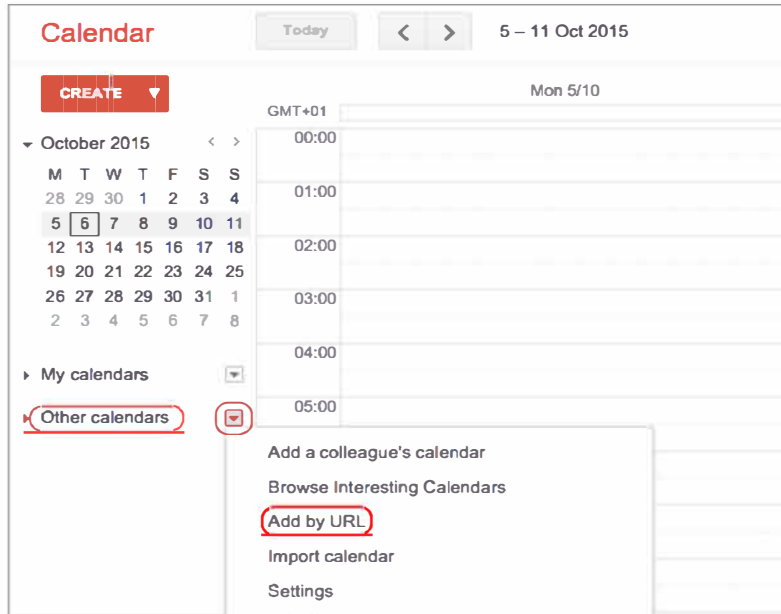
Calendar

Today

5 – 11 Oct 2015

CREATE

Mon 5/10

GMT+01

October 2015

| M | T | W | T | F | S | S |
|---|---|---|---|---|---|---|
| 28 | 29 | 30 | 1 | 2 | 3 | 4 |
| 5 | 6 | 7 | 8 | 9 | 10 | 11 |
| 12 | 13 | 14 | 15 | 16 | 17 | 18 |
| 19 | 20 | 21 | 22 | 23 | 24 | 25 |
| 26 | 27 | 28 | 29 | 30 | 31 | 1 |
| 2 | 3 | 4 | 5 | 6 | 7 | 8 |

00:00
01:00
02:00
03:00
04:00
05:00

My calendars

Other calendars

Add a colleague's calendar
Browse Interesting Calendars
Add by URL
Import calendar
Settings